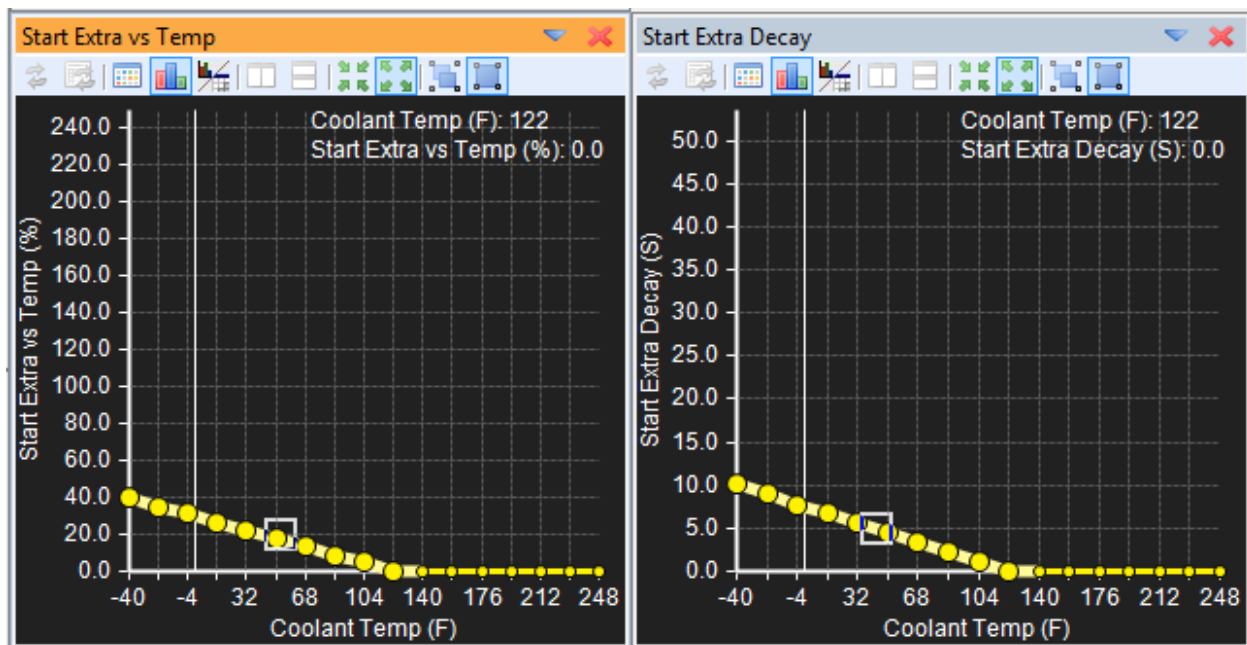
Start Extra vs Temp

Coolant Temp (F): 122
Start Extra vs Temp (%): 0.0

Start Extra vs Temp (%)

240.0
220.0
200.0
180.0
160.0
140.0
120.0
100.0
80.0
60.0
40.0
20.0
0.0

-40 -4 32 68 104 140 176 212 248

Coolant Temp (F)

Start Extra Decay

Coolant Temp (F): 122
Start Extra Decay (S): 0.0

Start Extra Decay (S)

50.0
45.0
40.0
35.0
30.0
25.0
20.0
15.0
10.0
5.0
0.0

-40 -4 32 68 104 140 176 212 248

Coolant Temp (F)